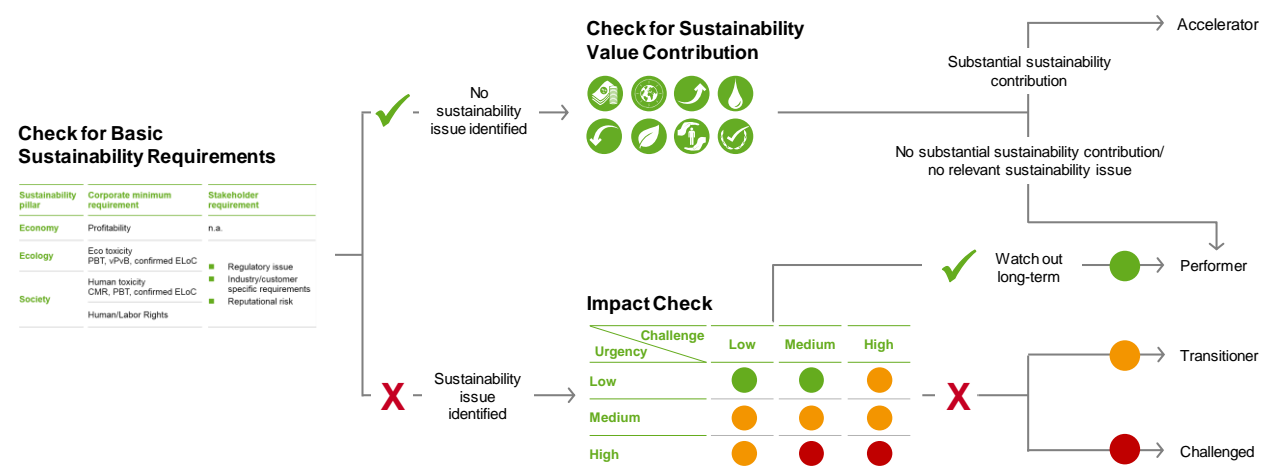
Check for Basic Sustainability Requirements

| Sustainability pillar | Corporate minimum requirement | Stakeholder requirement |
|---|---|---|
| Economy | Profitability | n.a. |
| Ecology | Eco toxicity PBT, vPvB, confirmed ELoC | Regulatory issue; Industry/customer specific requirements; Reputational risk |
| Society | Human toxicity CMR, PBT, confirmed ELoC | |
| | Human/Labor Rights | |

No sustainability issue identified

Check for Sustainability Value Contribution

Substantial sustainability contribution

Accelerator

No substantial sustainability contribution/ no relevant sustainability issue

Performer

Watch out long-term

Impact Check

| Urgency \ Challenge | Low | Medium | High |
|---|---|---|---|
| Low | | | |
| Medium | | | |
| High | | | |

X Sustainability issue identified

X

Transitioner

Challenged